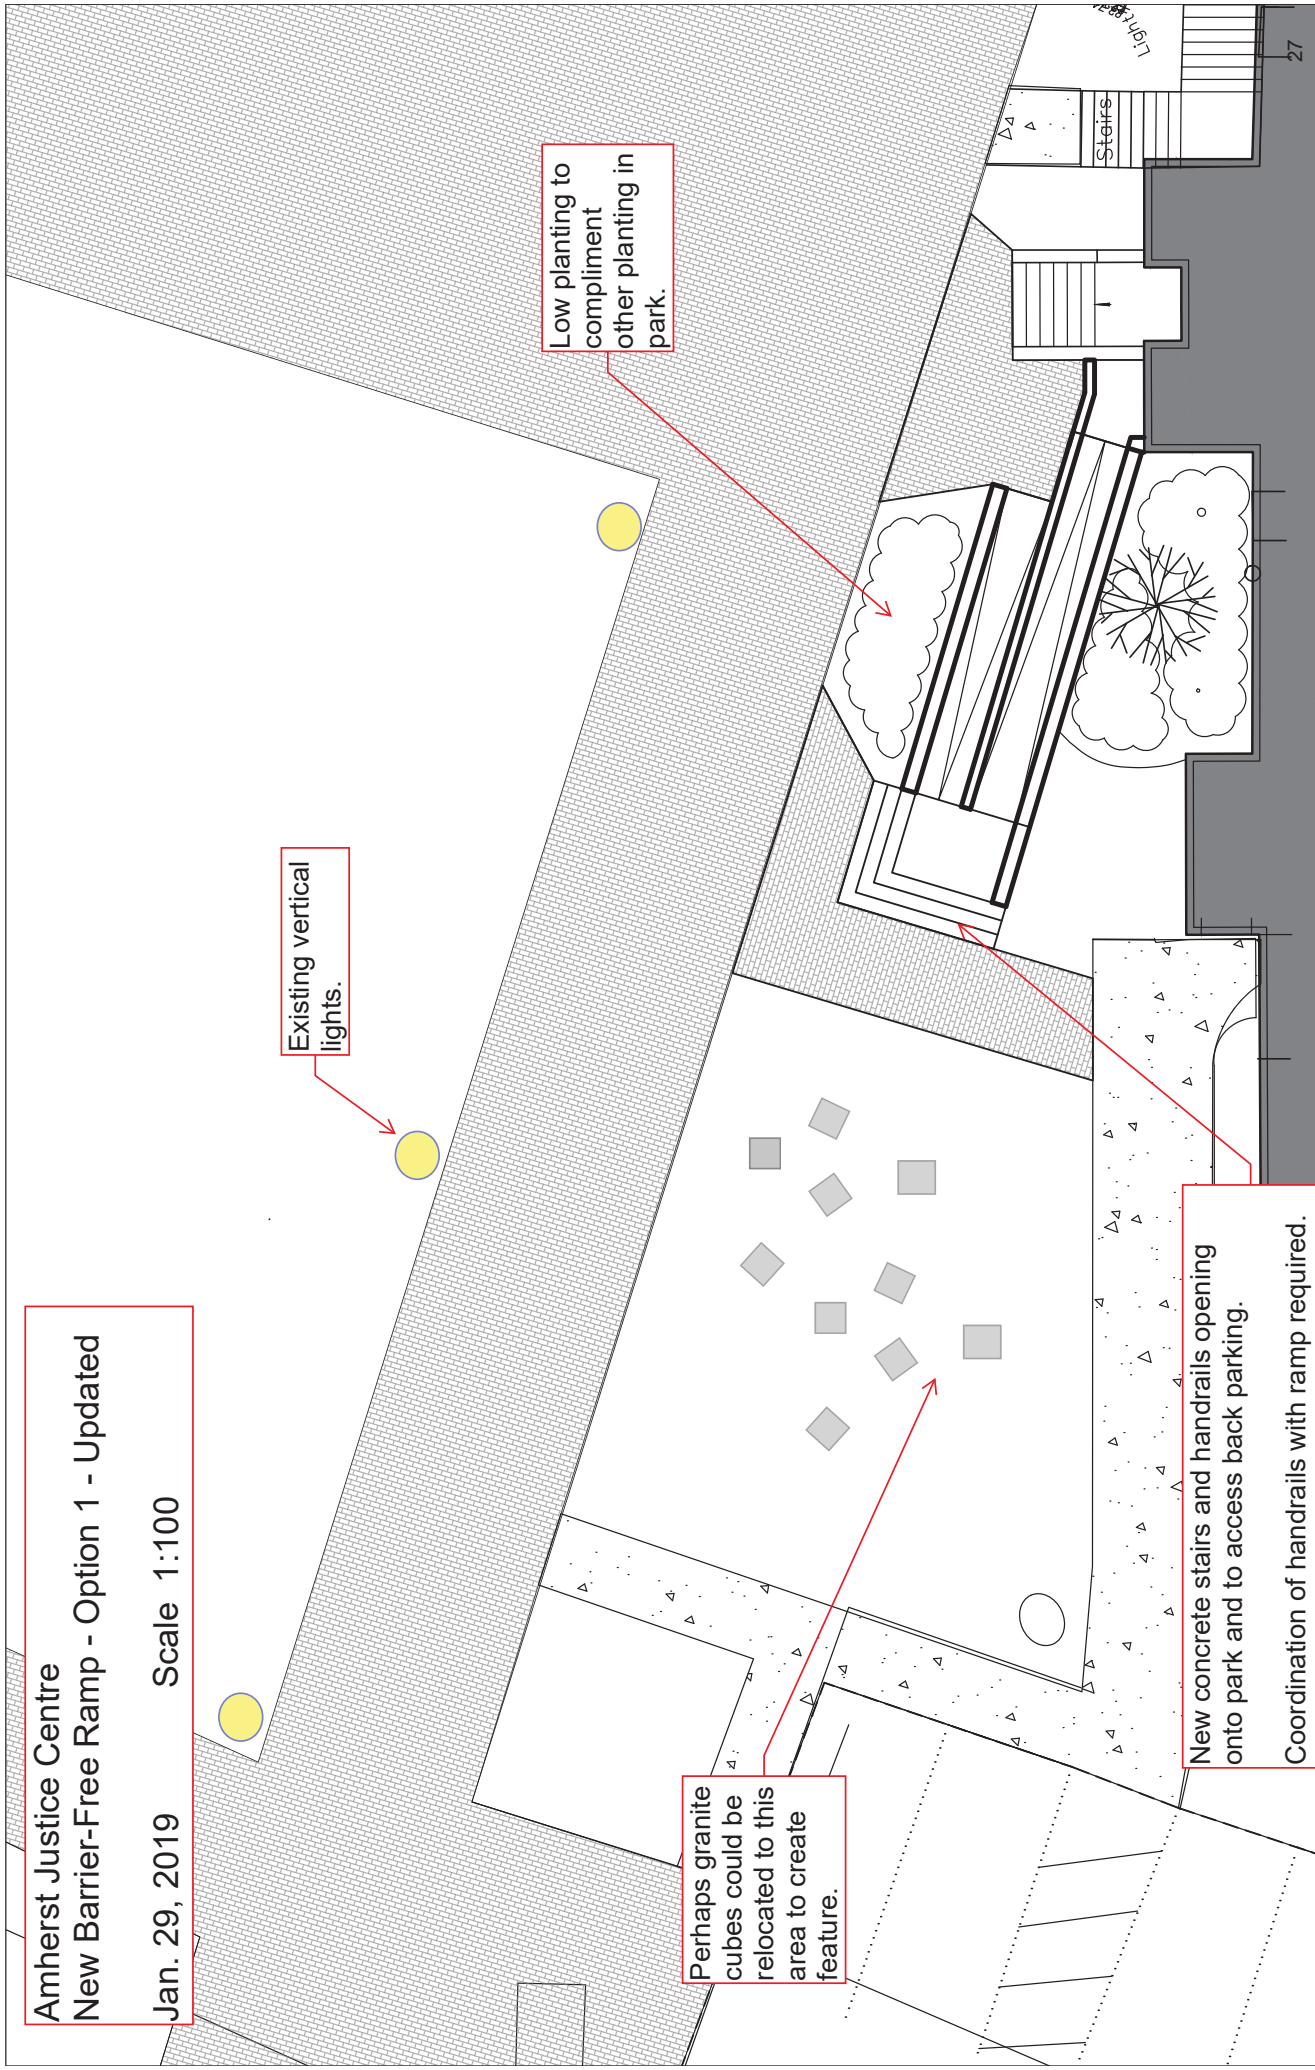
Amherst Justice Centre
New Barrier-Free Ramp - Option 1 - Updated

Jan. 29, 2019 Scale 1:100

Existing vertical lights.

Low planting to compliment other planting in park.

Perhaps granite cubes could be relocated to this area to create feature.

New concrete stairs and handrails opening onto park and to access back parking.

Coordination of handrails with ramp required.

Stairs

Light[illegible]

27